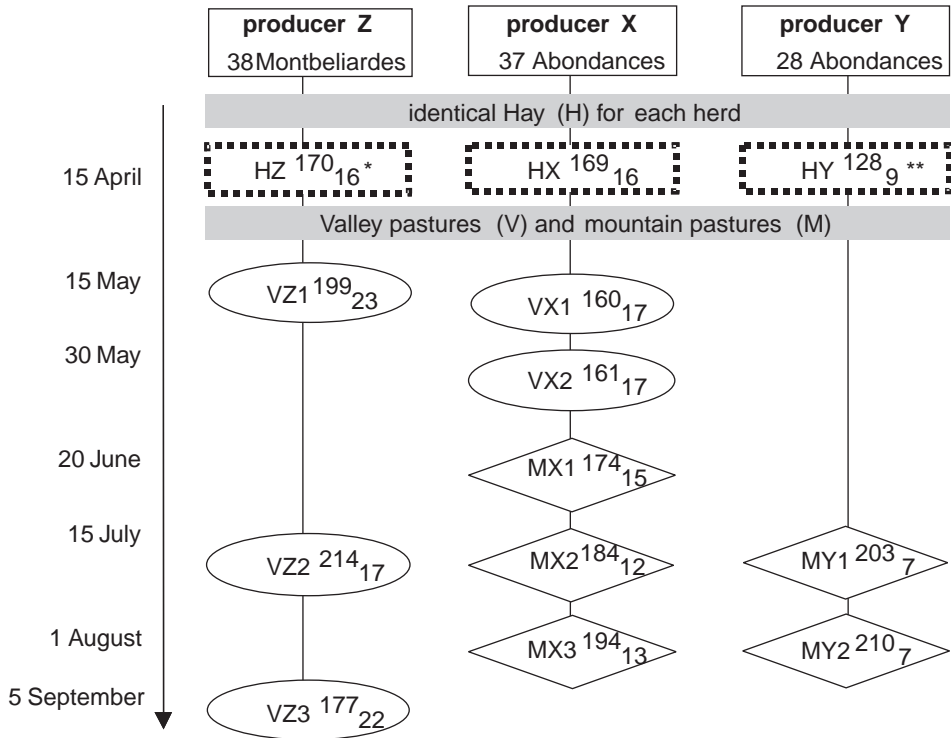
**producer Z**
38Montbeliardes

**producer X**
37 Abondances

**producer Y**
28 Abondances

identical Hay (H) for each herd

15 April

HZ $^{170}{}_{16}$ *

HX $^{169}{}_{16}$

HY $^{128}{}_{9}$ **

Valley pastures (V) and mountain pastures (M)

15 May

VZ1 $^{199}{}_{23}$

VX1 $^{160}{}_{17}$

30 May

VX2 $^{161}{}_{17}$

20 June

MX1 $^{174}{}_{15}$

15 July

VZ2 $^{214}{}_{17}$

MX2 $^{184}{}_{12}$

MY1 $^{203}{}_{7}$

1 August

MX3 $^{194}{}_{13}$

MY2 $^{210}{}_{7}$

5 September

VZ3 $^{177}{}_{22}$